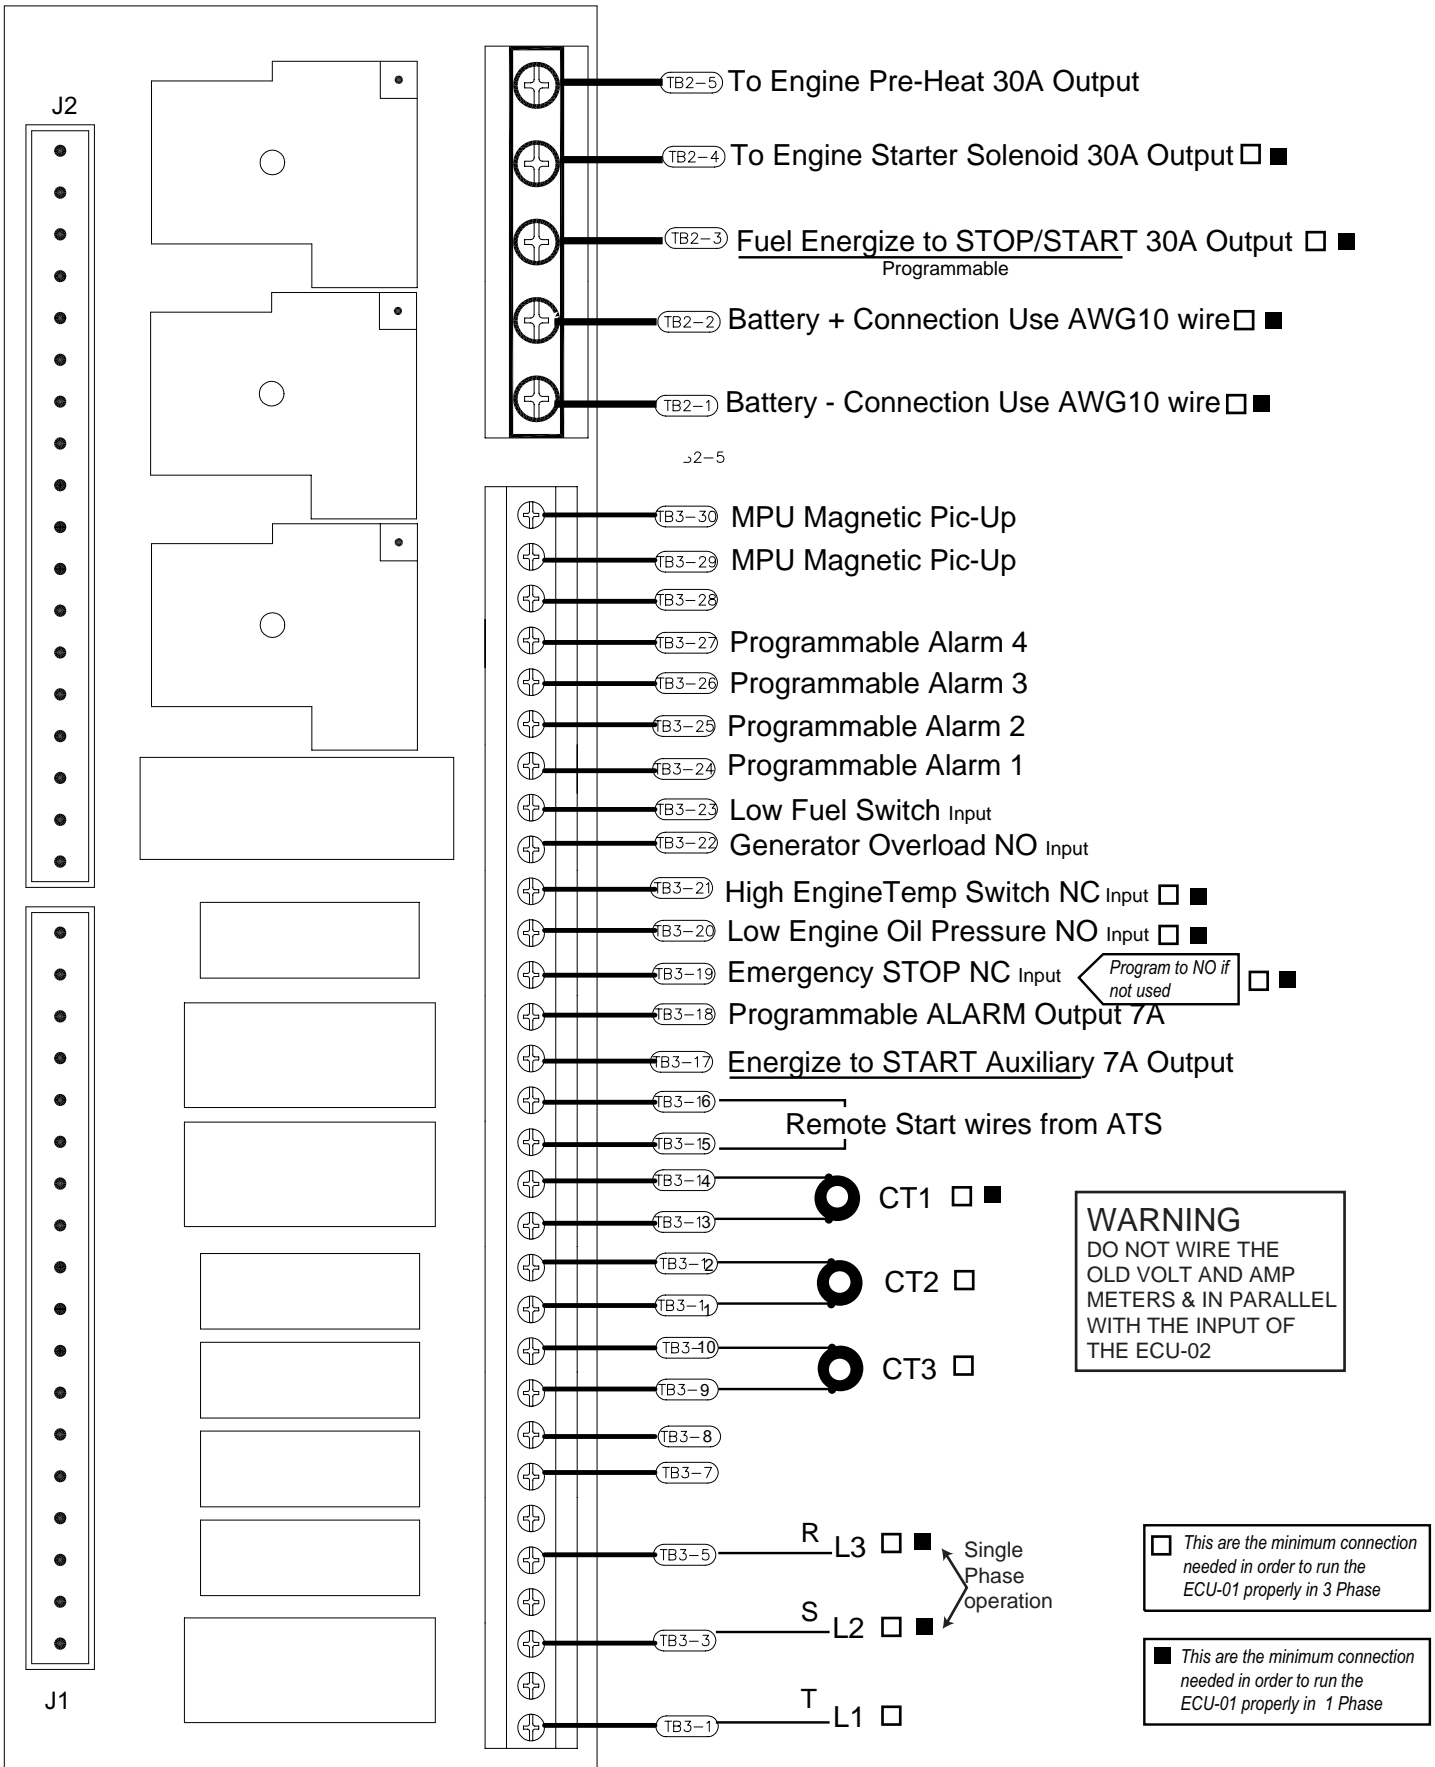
J2

TB2–5 To Engine Pre-Heat 30A Output

TB2–4 To Engine Starter Solenoid 30A Output □ ■

TB2–3 Fuel Energize to STOP/START 30A Output □ ■
Programmable

TB2–2 Battery + Connection Use AWG10 wire □ ■

TB2–1 Battery - Connection Use AWG10 wire □ ■

ر2–5

TB3–30 MPU Magnetic Pic-Up
TB3–29 MPU Magnetic Pic-Up
TB3–28
TB3–27 Programmable Alarm 4
TB3–26 Programmable Alarm 3
TB3–25 Programmable Alarm 2
TB3–24 Programmable Alarm 1
TB3–23 Low Fuel Switch Input
TB3–22 Generator Overload NO Input
TB3–21 High EngineTemp Switch NC Input □ ■
TB3–20 Low Engine Oil Pressure NO Input □ ■
TB3–19 Emergency STOP NC Input Program to NO if not used □ ■
TB3–18 Programmable ALARM Output 7A
TB3–17 Energize to START Auxiliary 7A Output
TB3–16
TB3–15 Remote Start wires from ATS
TB3–14
TB3–13 CT1 □ ■
TB3–12
TB3–11 CT2 □
TB3–10
TB3–9 CT3 □
TB3–8
TB3–7

WARNING
DO NOT WIRE THE OLD VOLT AND AMP METERS & IN PARALLEL WITH THE INPUT OF THE ECU-02

TB3–5 R L3 □ ■
Single Phase operation
TB3–3 S L2 □ ■
TB3–1 T L1 □

□ This are the minimum connection needed in order to run the ECU-01 properly in 3 Phase

■ This are the minimum connection needed in order to run the ECU-01 properly in 1 Phase

J1